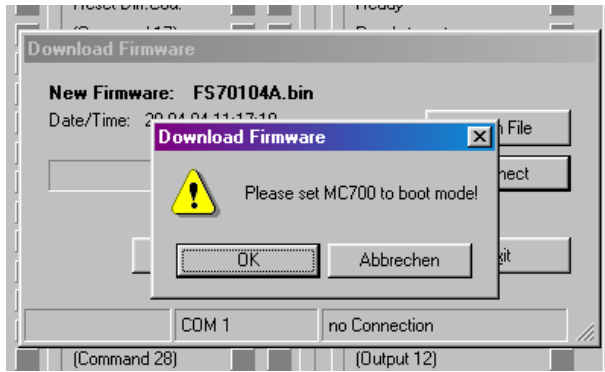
Reset Dir.Cod.
(Command 17)
Ready
Download Firmware
New Firmware: FS70104A.bin
Date/Time: 29.04.04 11:17:10
Download Firmware
Please set MC700 to boot mode!
OK
Abbrechen
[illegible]h File
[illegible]nect
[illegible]xit
COM 1
no Connection
(Command 28)
(Output 12)